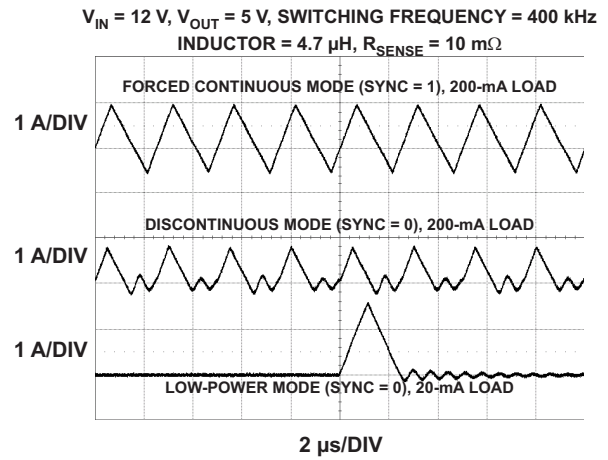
$V_{IN}$ = 12 V, $V_{OUT}$ = 5 V, SWITCHING FREQUENCY = 400 kHz
INDUCTOR = 4.7 µH, $R_{SENSE}$ = 10 m$\Omega$

FORCED CONTINUOUS MODE (SYNC = 1), 200-mA LOAD

1 A/DIV

DISCONTINUOUS MODE (SYNC = 0), 200-mA LOAD

1 A/DIV

1 A/DIV

LOW-POWER MODE (SYNC = 0), 20-mA LOAD

2 µs/DIV